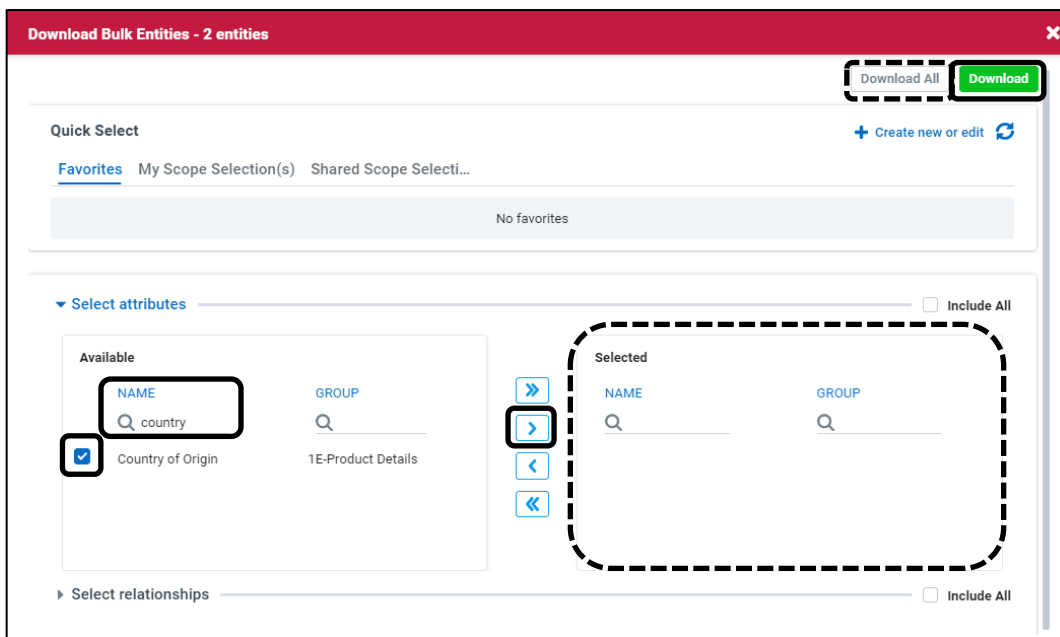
Download Bulk Entities - 2 entities

Download All
Download

Quick Select

+ Create new or edit

Favorites My Scope Selection(s) Shared Scope Selecti...

No favorites

Select attributes

Include All

Available

NAME
country

GROUP

Country of Origin
1E-Product Details

Selected

NAME

GROUP

Select relationships

Include All